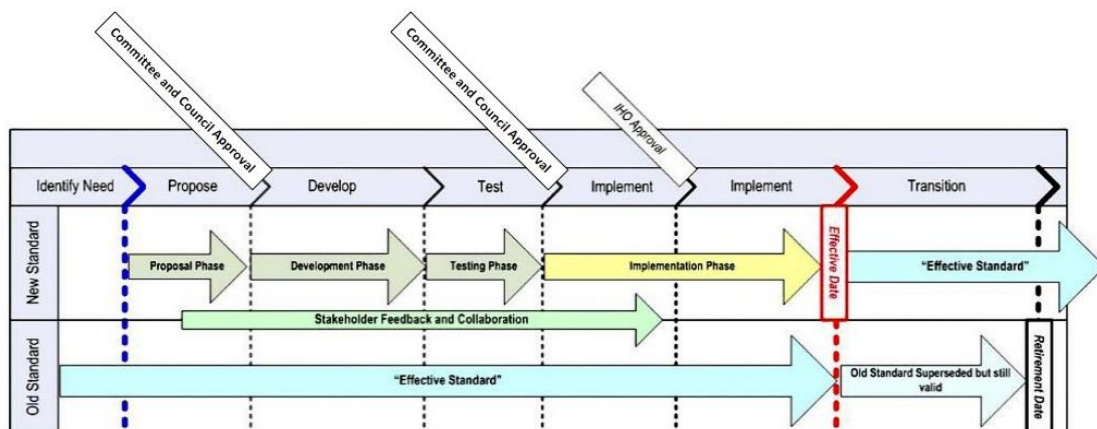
Committee and Council Approval

Committee and Council Approval

IHO Approval

Identify Need

Propose

Develop

Test

Implement

Implement

Transition

New Standard

Proposal Phase

Development Phase

Testing Phase

Implementation Phase

Effective Date

"Effective Standard"

Stakeholder Feedback and Collaboration

Old Standard

"Effective Standard"

Old Standard Superseded but still valid

Retirement Date